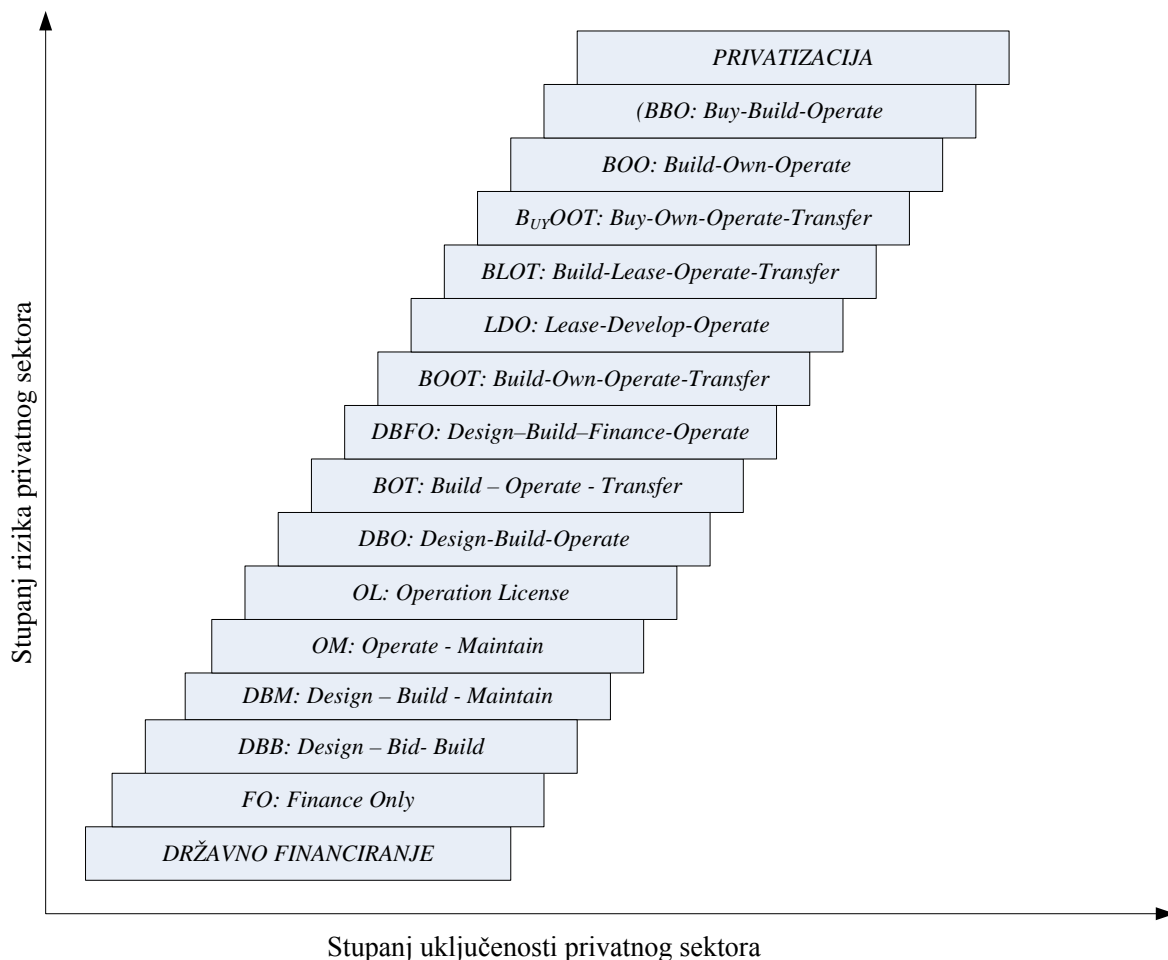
PRIVATIZACIJA

(BBO: Buy-Build-Operate

BOO: Build-Own-Operate

$B_{UY}$OOT: Buy-Own-Operate-Transfer

BLOT: Build-Lease-Operate-Transfer

LDO: Lease-Develop-Operate

BOOT: Build-Own-Operate-Transfer

DBFO: Design–Build–Finance-Operate

BOT: Build – Operate - Transfer

DBO: Design-Build-Operate

OL: Operation License

OM: Operate - Maintain

DBM: Design – Build - Maintain

DBB: Design – Bid- Build

FO: Finance Only

DRŽAVNO FINANCIRANJE

Stupanj rizika privatnog sektora

Stupanj uključenosti privatnog sektora